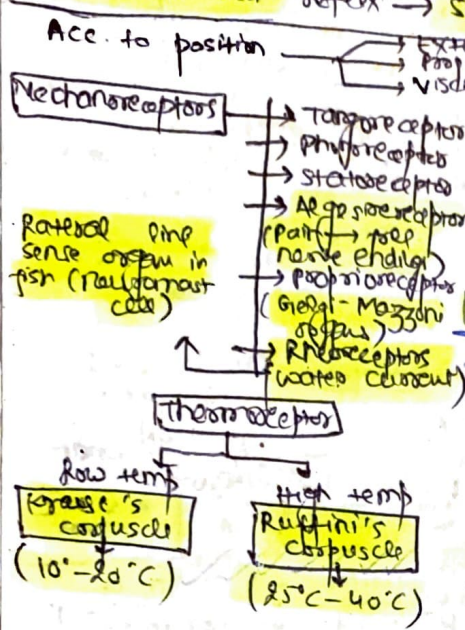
Reflex → S

Acc. to position → Ext
→ Prop
→ Visc

Mechanoreceptors
→ Tangoreceptor
→ Phonoreceptor
→ Statoreceptor
→ Algesireceptor (pain) → free nerve ending
→ Proprioceptor (Golgi-Mazzoni organ)
→ Rheoreceptors (water current)

Lateral line sense organ in fish (Neuromast cell)

Thermoreceptor

low temp
Krause's corpuscle
($10°-20°C$)

High temp
Ruffini's corpuscle
($25°C-40°C$)